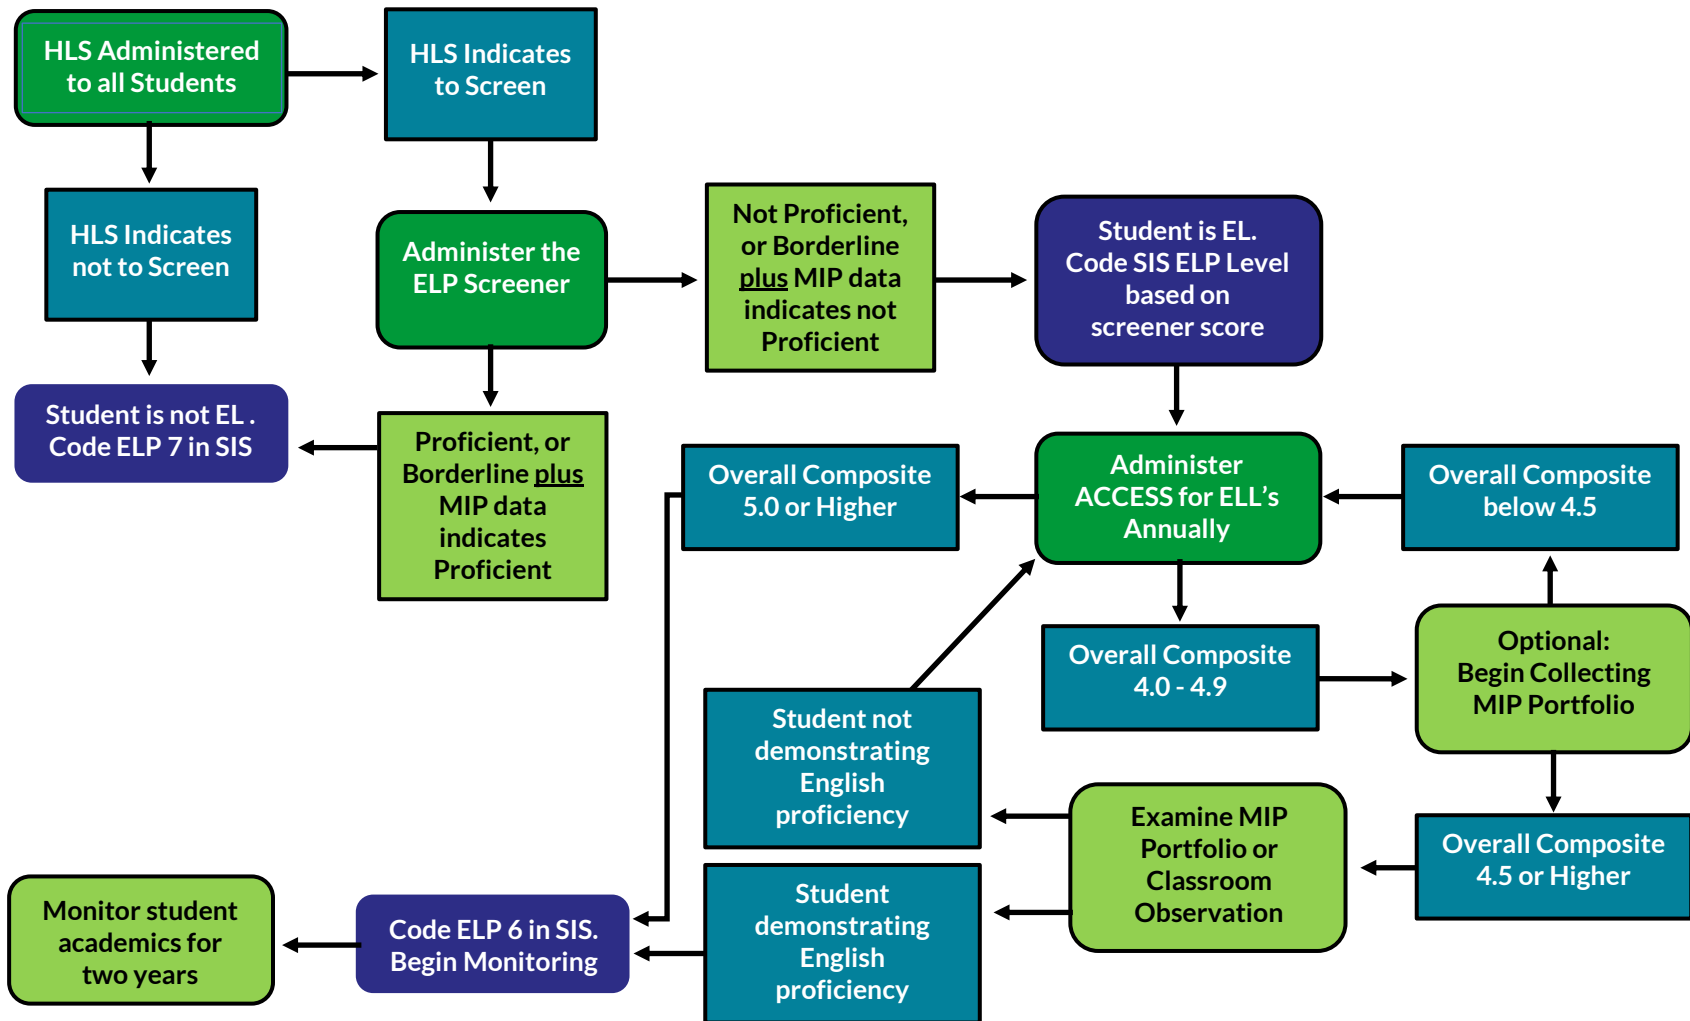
HLS Administered to all Students

HLS Indicates to Screen

HLS Indicates not to Screen

Administer the ELP Screener

Not Proficient, or Borderline plus MIP data indicates not Proficient

Student is EL. Code SIS ELP Level based on screener score

Student is not EL . Code ELP 7 in SIS

Proficient, or Borderline plus MIP data indicates Proficient

Overall Composite 5.0 or Higher

Administer ACCESS for ELL's Annually

Overall Composite below 4.5

Overall Composite 4.0 - 4.9

Optional: Begin Collecting MIP Portfolio

Student not demonstrating English proficiency

Examine MIP Portfolio or Classroom Observation

Overall Composite 4.5 or Higher

Student demonstrating English proficiency

Monitor student academics for two years

Code ELP 6 in SIS. Begin Monitoring